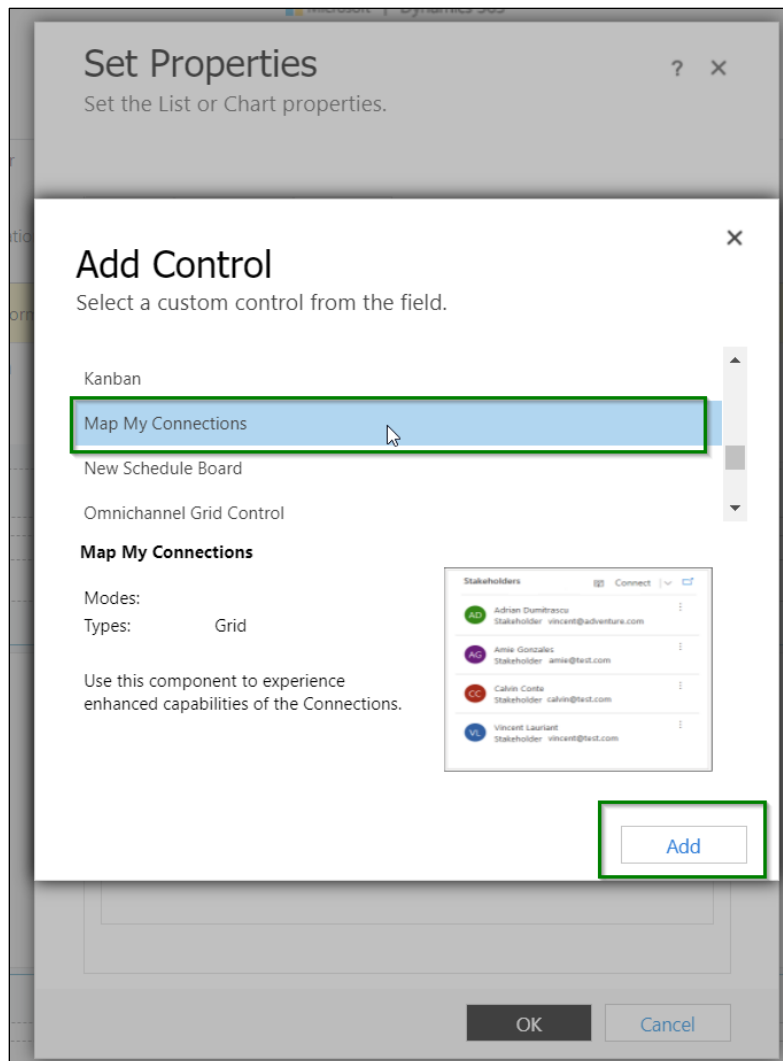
Microsoft | Dynamics 365

Set Properties
Set the List or Chart properties.

? ×

Add Control
Select a custom control from the field.

×

Kanban
Map My Connections
New Schedule Board
Omnichannel Grid Control

Map My Connections

Modes:
Types: Grid

Use this component to experience enhanced capabilities of the Connections.

Stakeholders
Connect

AD Adrian Dumitrascu
Stakeholder vincent@adventure.com

AG Amie Gonzales
Stakeholder amie@test.com

CC Calvin Conte
Stakeholder calvin@test.com

VL Vincent Lauriant
Stakeholder vincent@test.com

Add

OK
Cancel